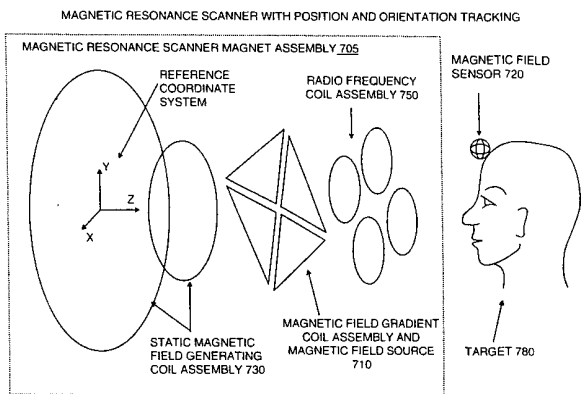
MAGNETIC RESONANCE SCANNER WITH POSITION AND ORIENTATION TRACKING

MAGNETIC RESONANCE SCANNER MAGNET ASSEMBLY 705

REFERENCE COORDINATE SYSTEM

RADIO FREQUENCY COIL ASSEMBLY 750

MAGNETIC FIELD SENSOR 720

Y

Z

X

STATIC MAGNETIC FIELD GENERATING COIL ASSEMBLY 730

MAGNETIC FIELD GRADIENT COIL ASSEMBLY AND MAGNETIC FIELD SOURCE 710

TARGET 780